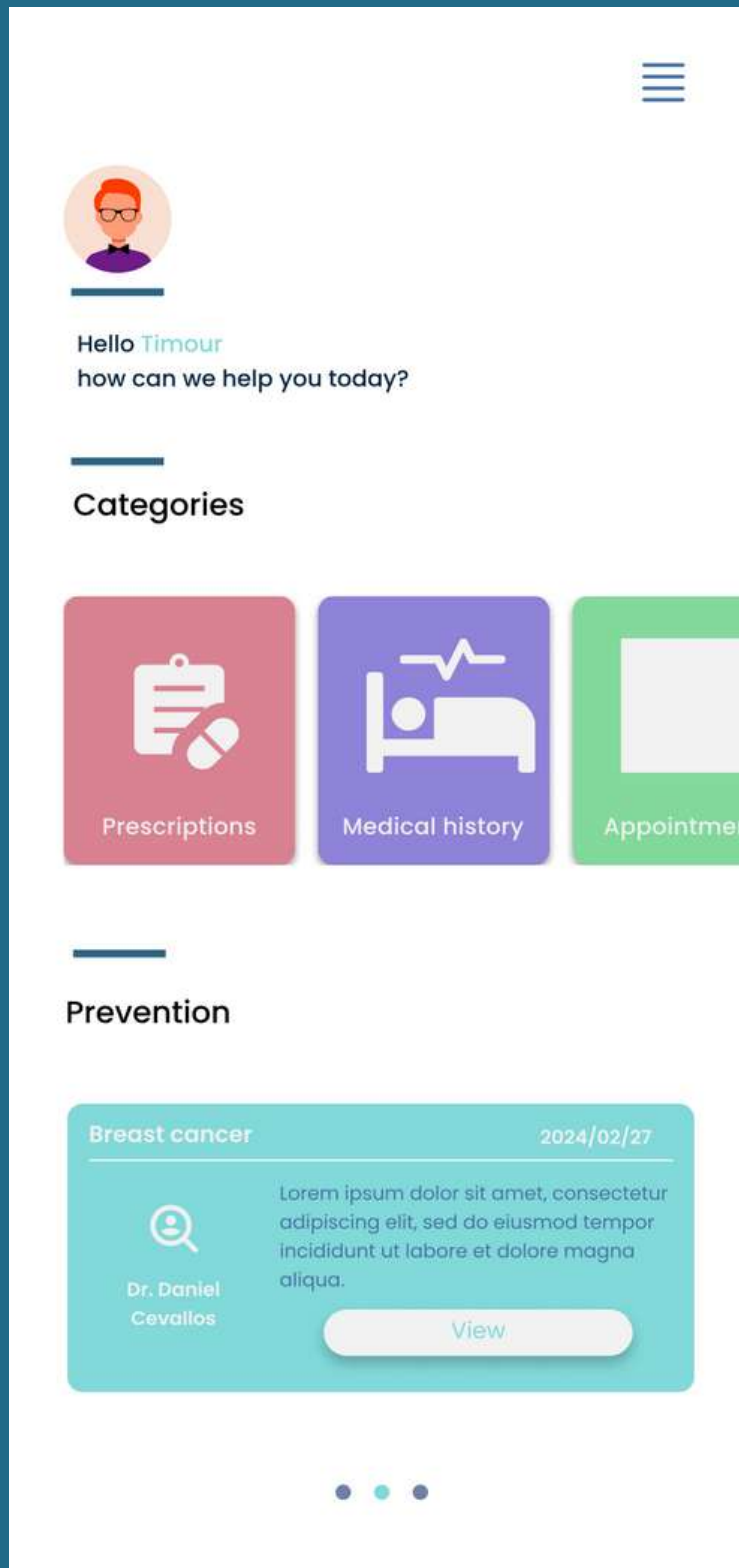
Hello Timour
how can we help you today?

Categories

Prescriptions

Medical history

Appointme

Prevention

Breast cancer

2024/02/27

Dr. Daniel Cevallos

Lorem ipsum dolor sit amet, consectetur adipiscing elit, sed do eiusmod tempor incididunt ut labore et dolore magna aliqua.

View